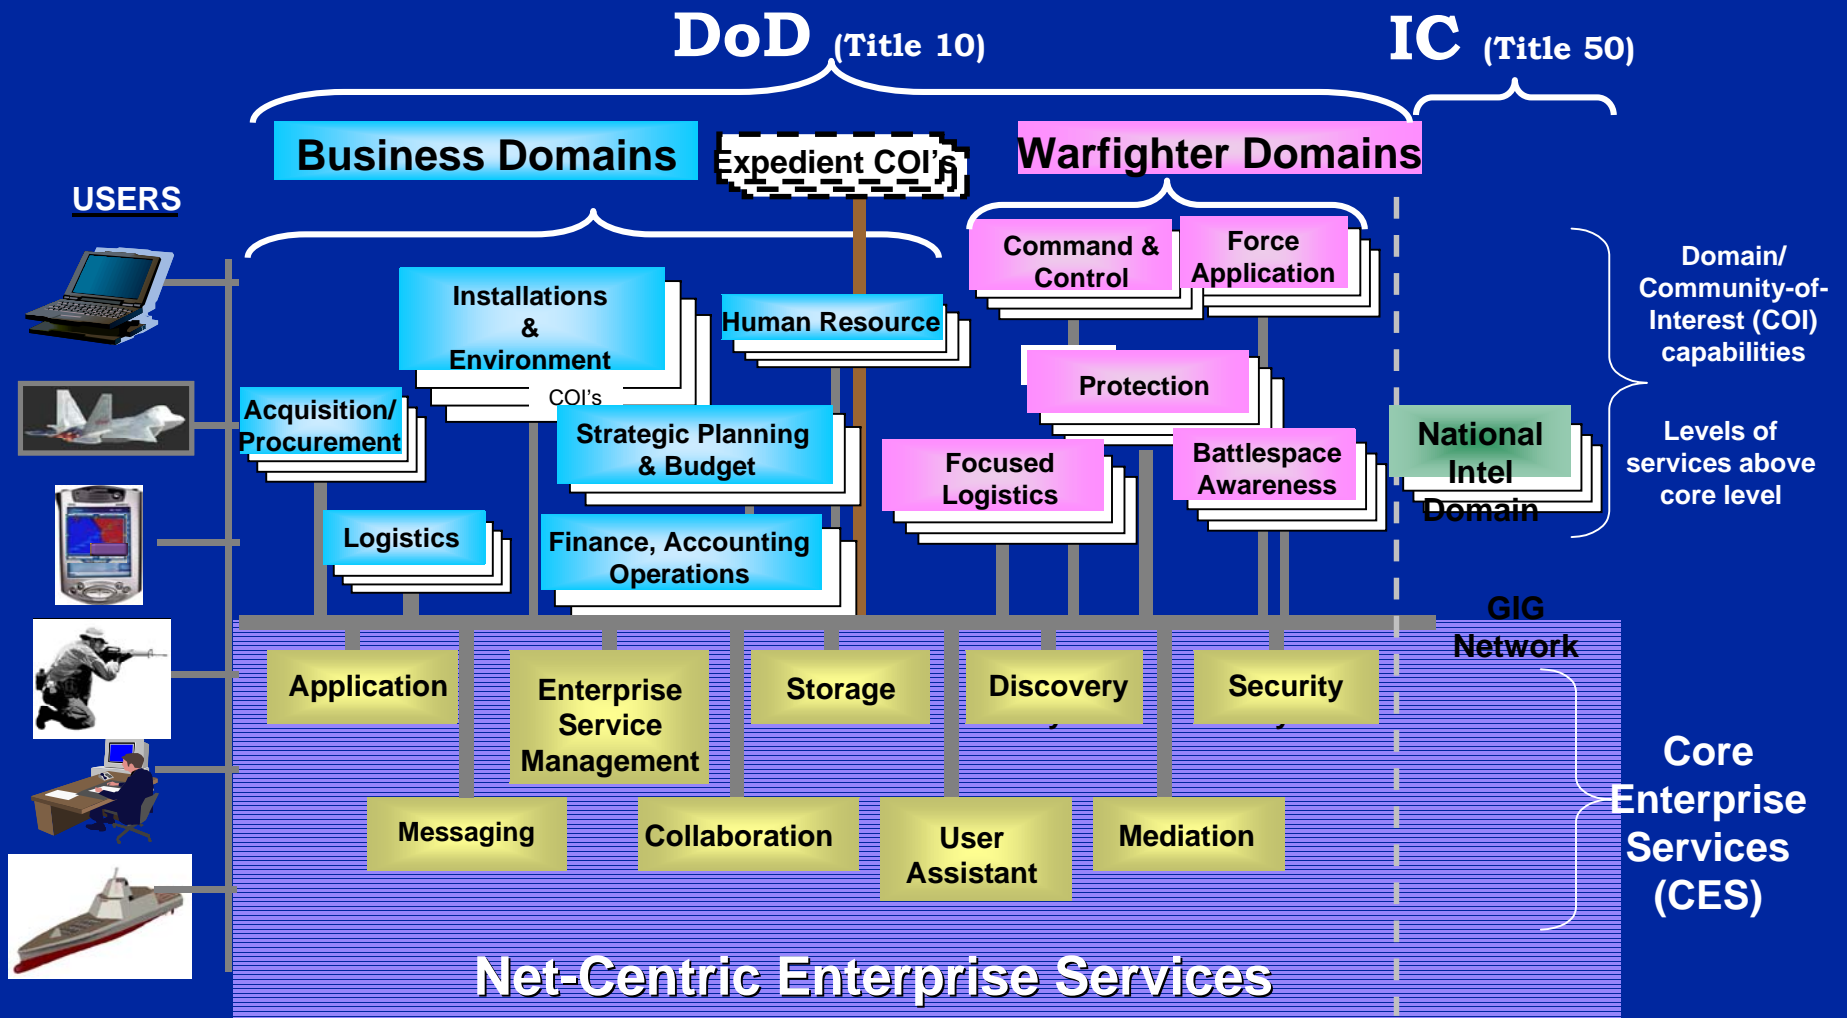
DoD (Title 10)

IC (Title 50)

Business Domains

Expedient COI's

Warfighter Domains

USERS

Installations & Environment

COI's

Human Resource

Acquisition/ Procurement

Strategic Planning & Budget

Logistics

Finance, Accounting Operations

Command & Control

Force Application

Protection

Focused Logistics

Battlespace Awareness

National Intel Domain

Domain/ Community-of-Interest (COI) capabilities

Levels of services above core level

GIG Network

Application

Enterprise Service Management

Storage

Discovery

Security

Messaging

Collaboration

User Assistant

Mediation

Core Enterprise Services (CES)

Net-Centric Enterprise Services